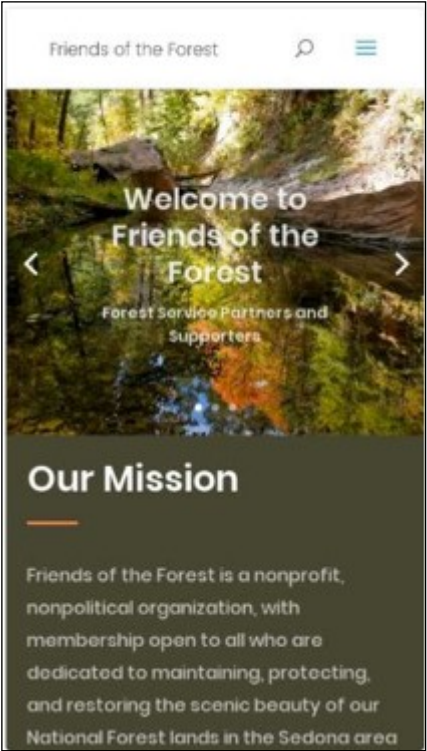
Friends of the Forest

Welcome to Friends of the Forest

Forest Service Partners and Supporters

Our Mission

Friends of the Forest is a nonprofit, nonpolitical organization, with membership open to all who are dedicated to maintaining, protecting, and restoring the scenic beauty of our National Forest lands in the Sedona area